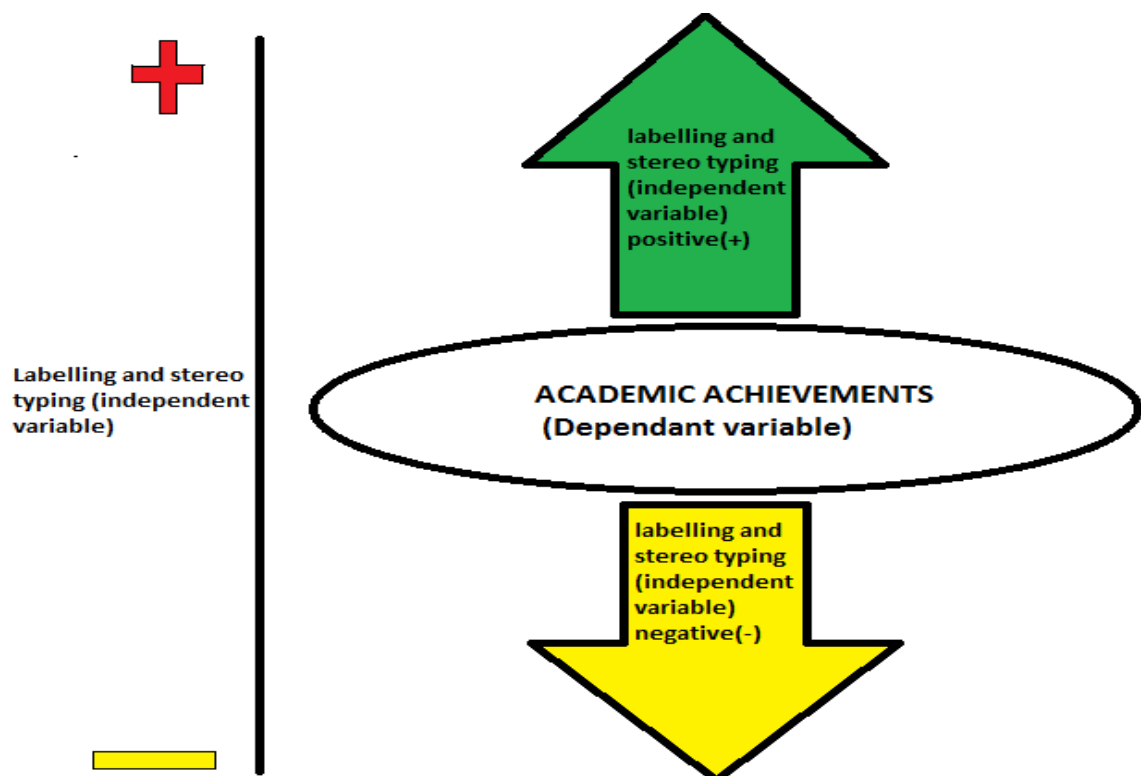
labelling and stereo typing (independent variable) positive(+)

Labelling and stereo typing (independent variable)

ACADEMIC ACHIEVEMENTS
(Dependant variable)

labelling and stereo typing (independent variable) negative(-)